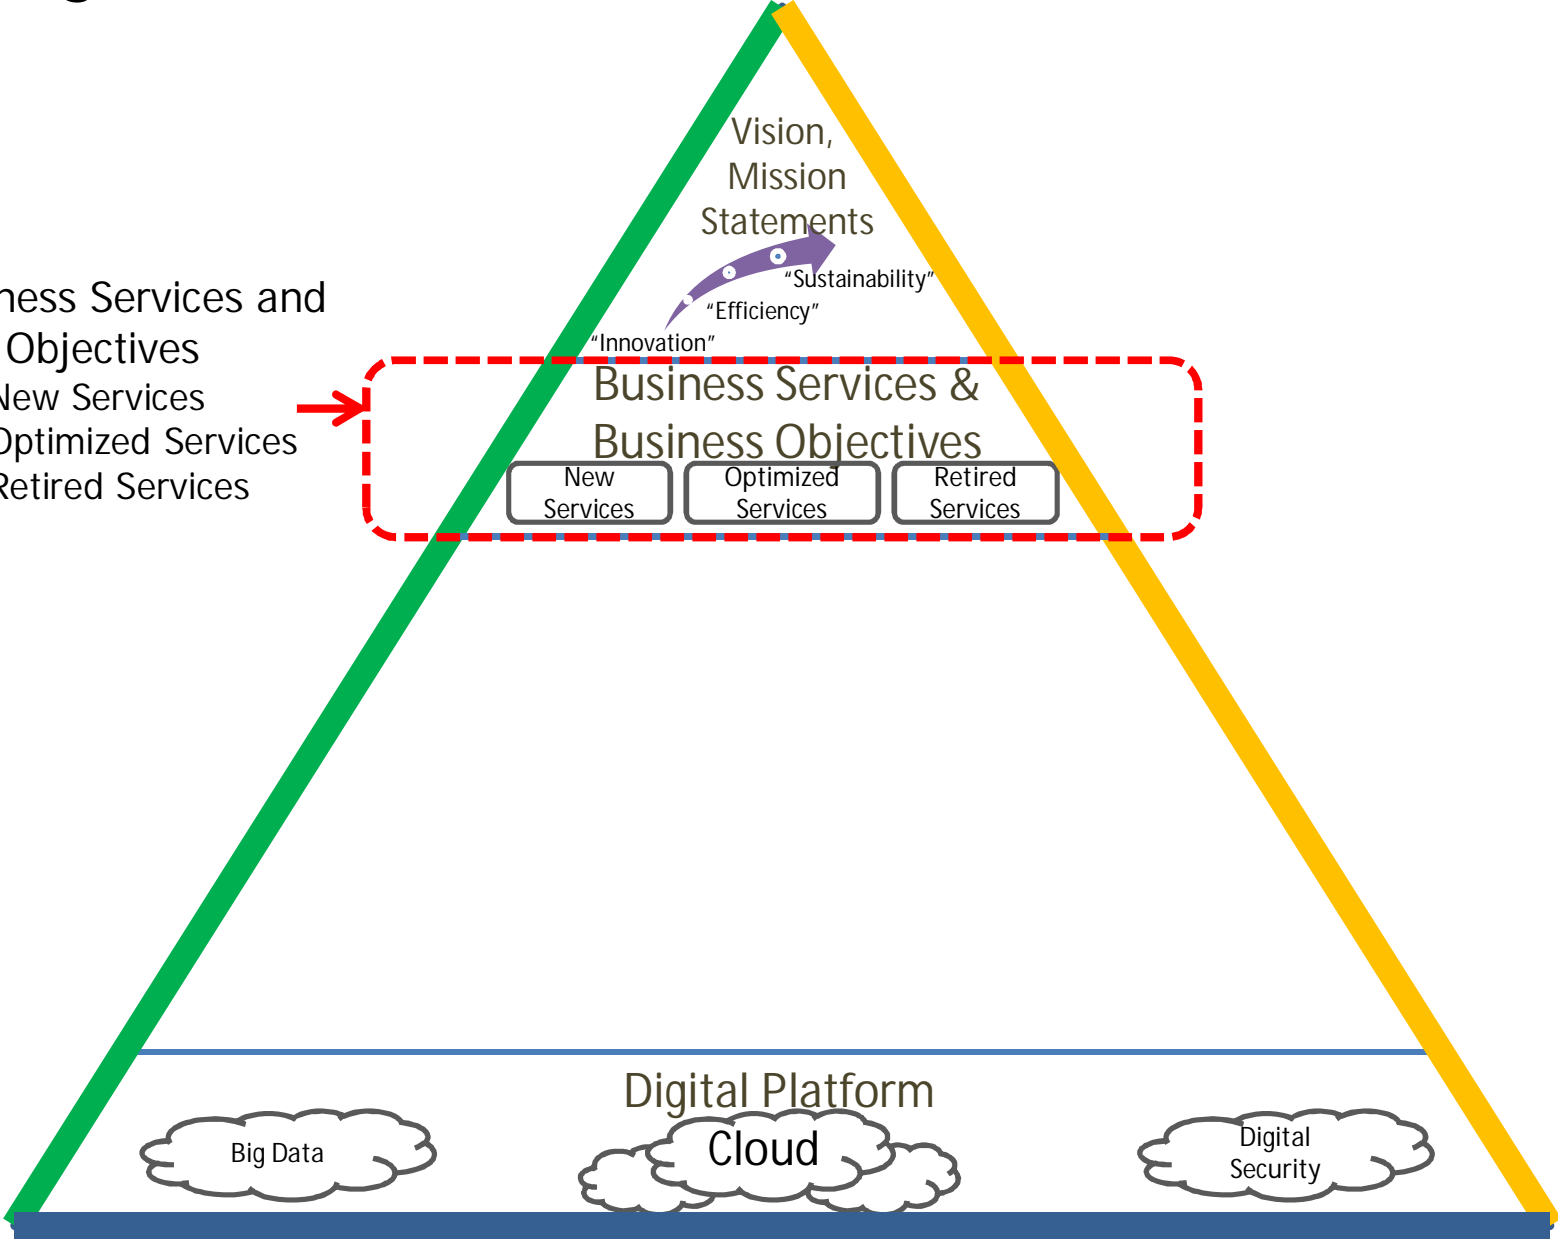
ness Services and
Objectives
New Services
Optimized Services
Retired Services

Vision,
Mission
Statements

"Sustainability"
"Efficiency"
"Innovation"

Business Services &
Business Objectives

New Services
Optimized Services
Retired Services

Digital Platform

Big Data
Cloud
Digital Security